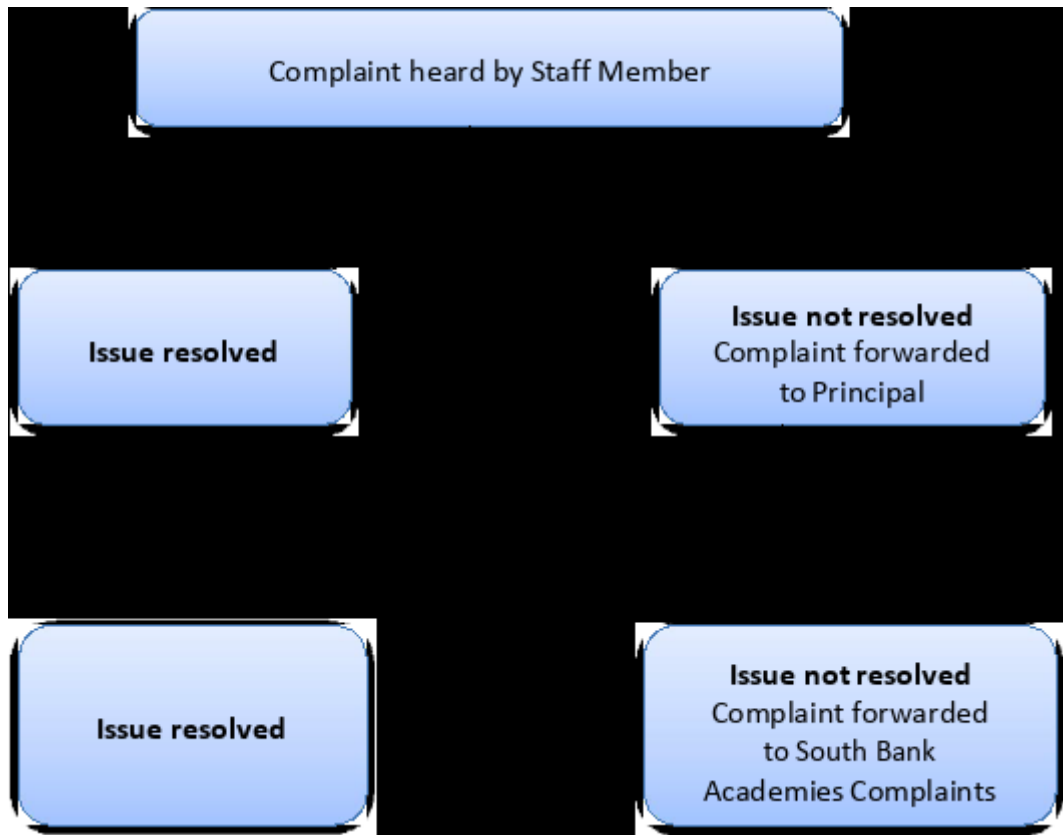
Complaint heard by Staff Member

**Issue resolved**

**Issue not resolved**
Complaint forwarded to Principal

**Issue resolved**

**Issue not resolved**
Complaint forwarded to South Bank Academies Complaints